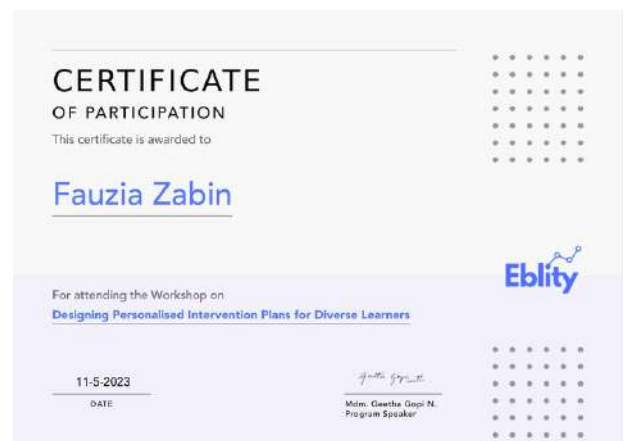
CERTIFICATE
OF PARTICIPATION
This certificate is awarded to

Fauzia Zabin

Eblity

For attending the Workshop on
Designing Personalised Intervention Plans for Diverse Learners

11-5-2023
DATE

Geetha Gopi N
Mdm. Geetha Gopi N.
Program Speaker